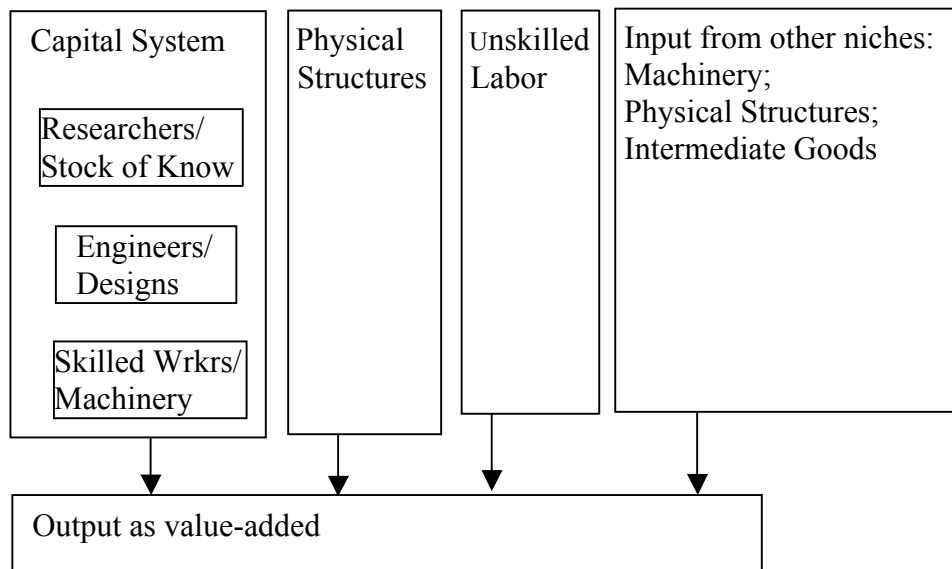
Capital System

Researchers/ Stock of Know

Engineers/ Designs

Skilled Wrkrs/ Machinery

Physical Structures

Unskilled Labor

Input from other niches: Machinery; Physical Structures; Intermediate Goods

Output as value-added